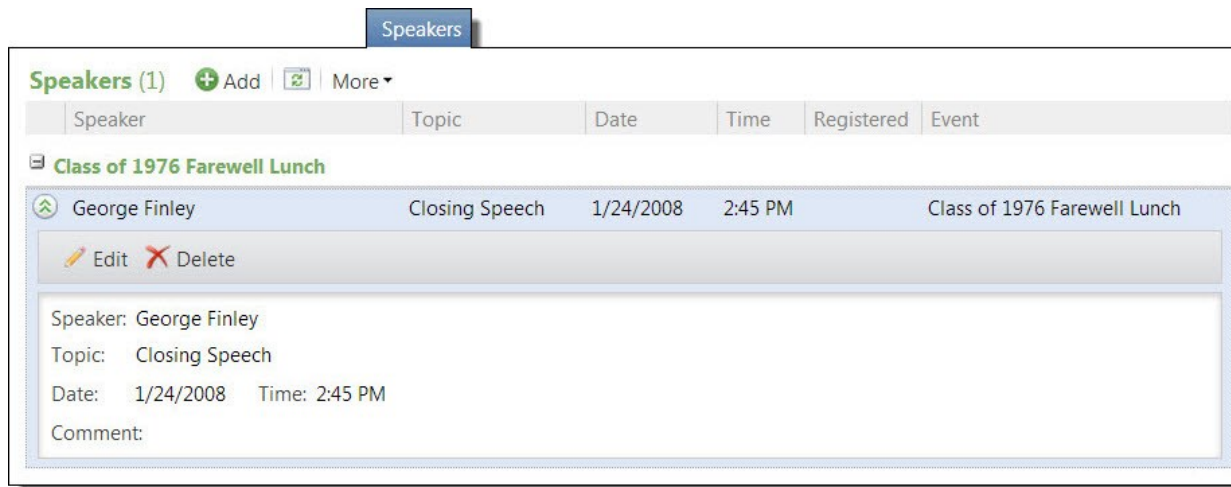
Speakers

Speakers (1) Add More

| Speaker | Topic | Date | Time | Registered | Event |
|---|---|---|---|---|---|

Class of 1976 Farewell Lunch

| George Finley | Closing Speech | 1/24/2008 | 2:45 PM | | Class of 1976 Farewell Lunch |
|---|---|---|---|---|---|

Edit Delete

Speaker: George Finley
Topic: Closing Speech
Date: 1/24/2008 Time: 2:45 PM
Comment: